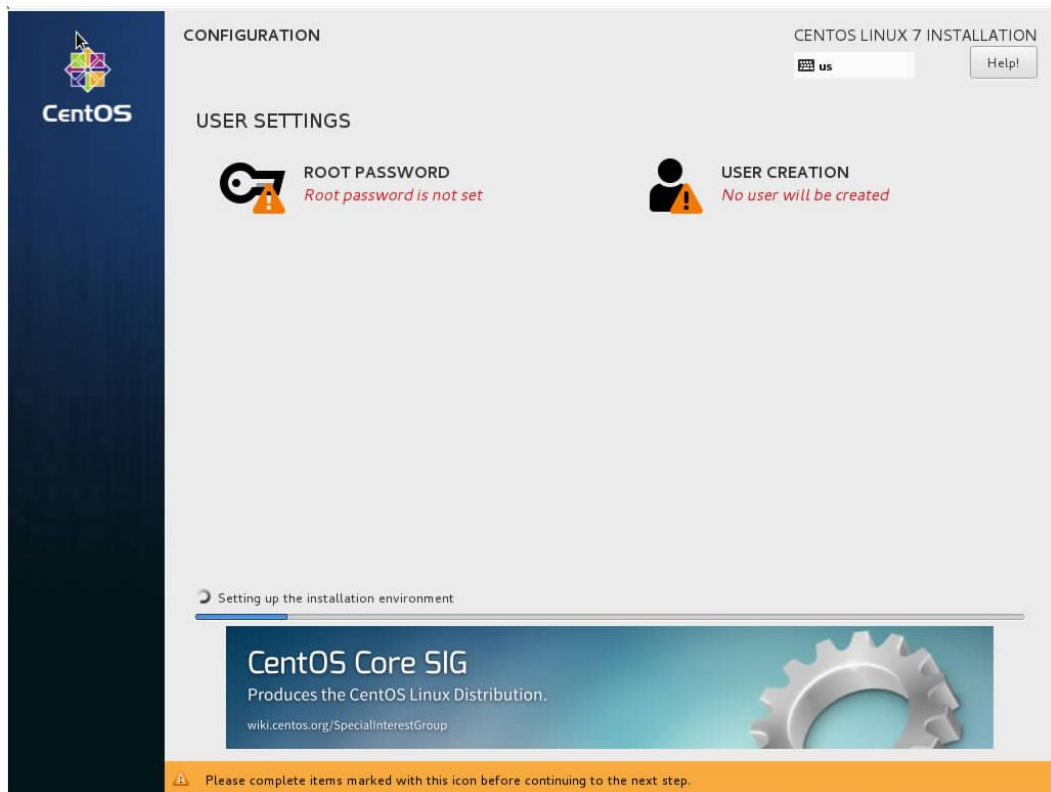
CentOS

CONFIGURATION

CENTOS LINUX 7 INSTALLATION

us

Help!

USER SETTINGS

ROOT PASSWORD
Root password is not set

USER CREATION
No user will be created

Setting up the installation environment

CentOS Core SIG
Produces the CentOS Linux Distribution.
wiki.centos.org/SpecialInterestGroup

Please complete items marked with this icon before continuing to the next step.